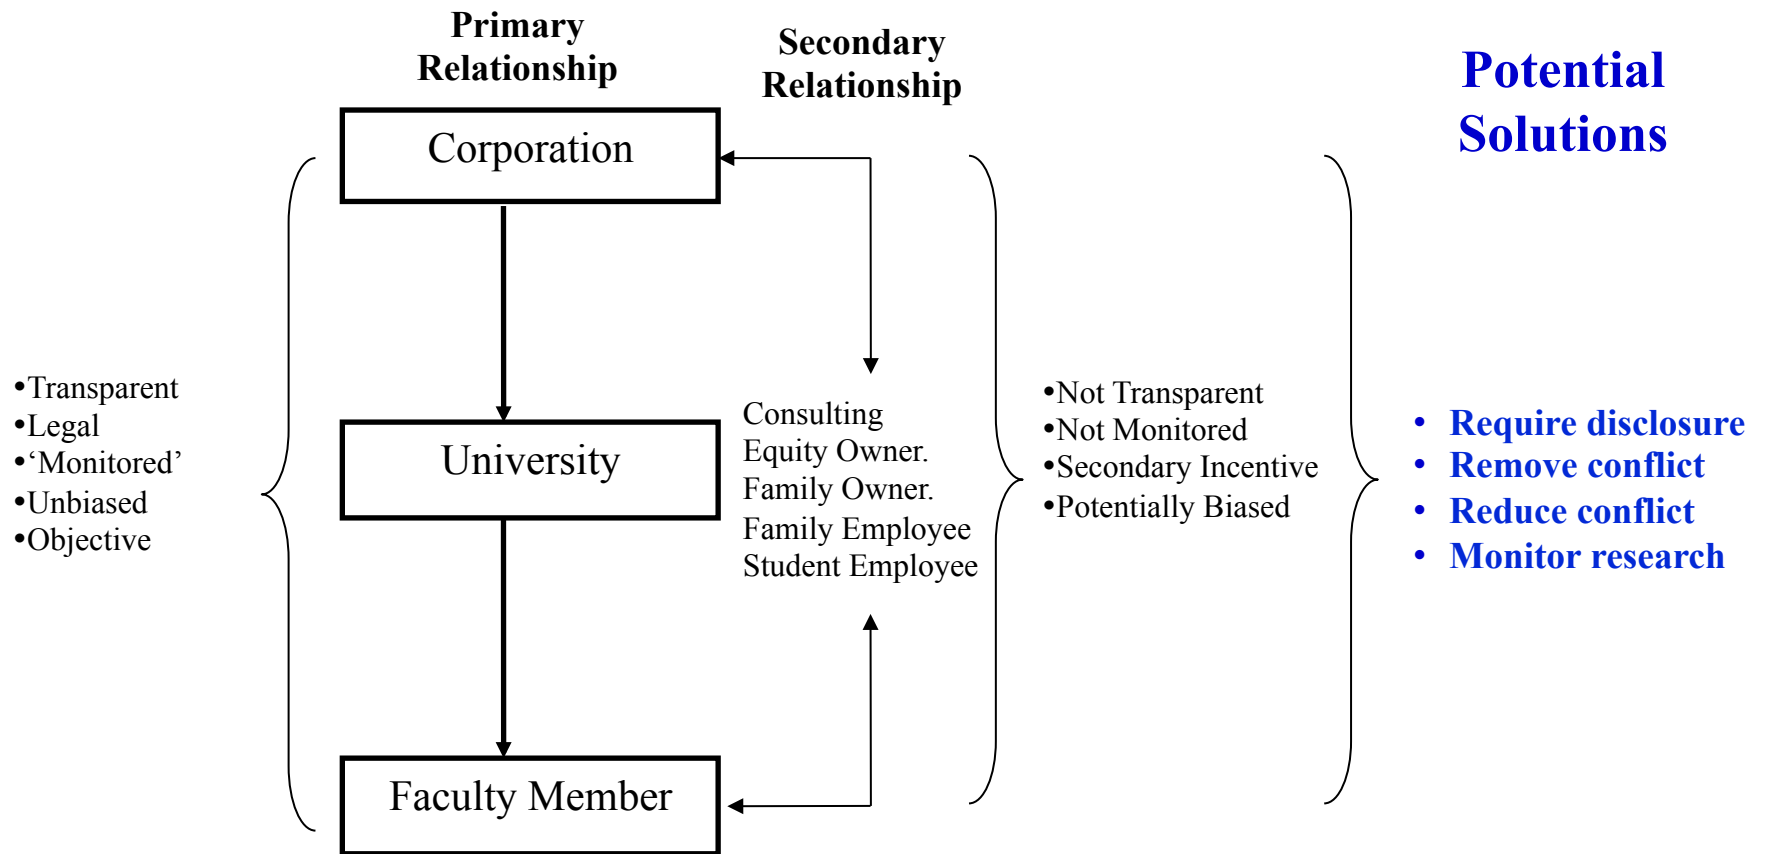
Primary Relationship

Secondary Relationship

Potential Solutions

Corporation

University

Faculty Member

•Transparent
•Legal
•'Monitored'
•Unbiased
•Objective

Consulting
Equity Owner.
Family Owner.
Family Employee
Student Employee

•Not Transparent
•Not Monitored
•Secondary Incentive
•Potentially Biased

• Require disclosure
• Remove conflict
• Reduce conflict
• Monitor research